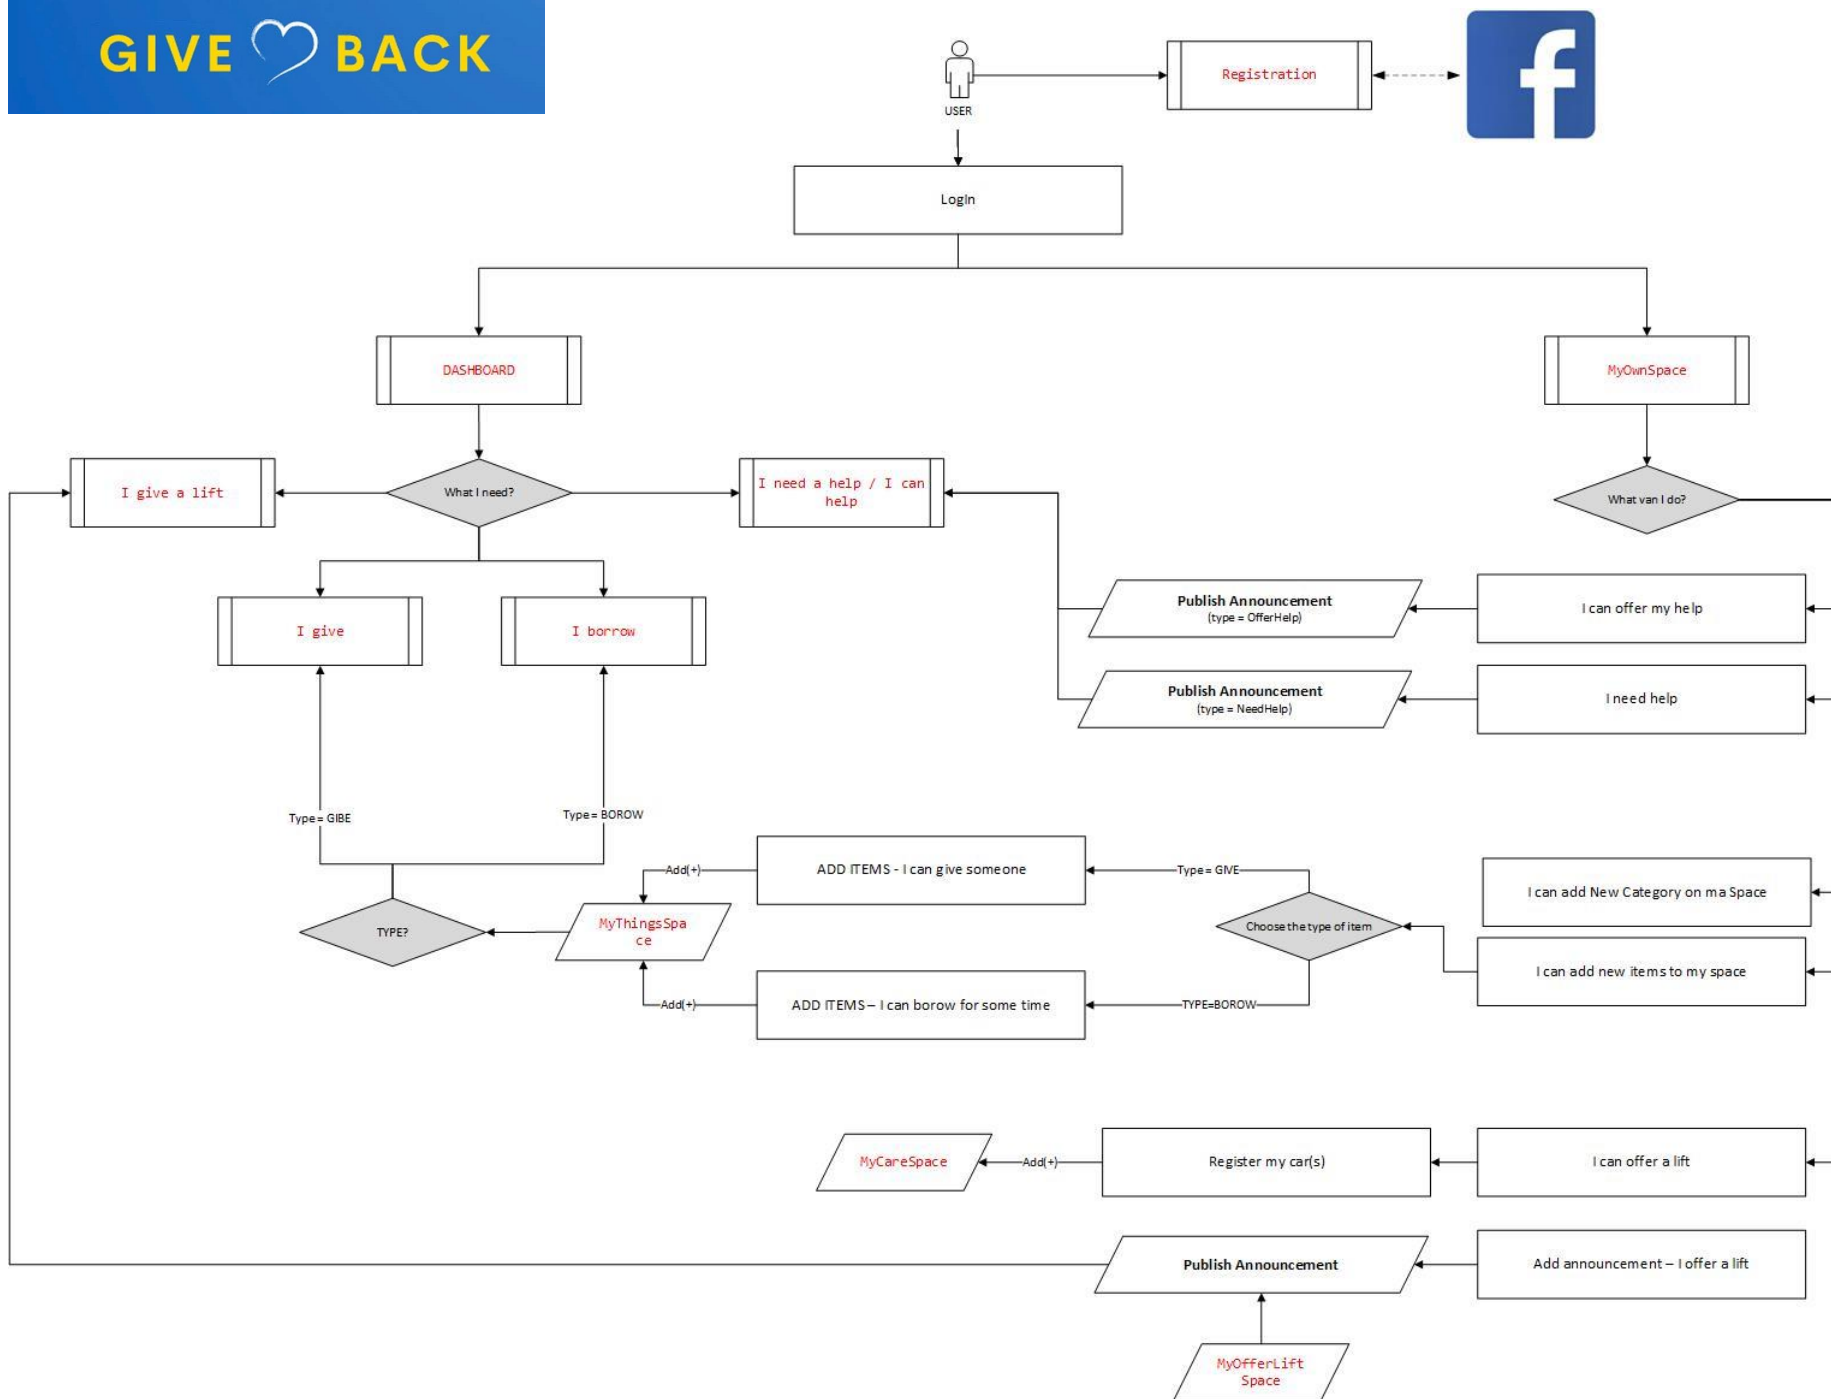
GIVE BACK

USER

Registration

f

LogIn

DASHBOARD

MyOwnSpace

I give a lift

What I need?

I need a help / I can help

What van I do?

I give

I borrow

Publish Announcement
(type = OfferHelp)

I can offer my help

Publish Announcement
(type = NeedHelp)

I need help

Type = GIBE

Type = BOROW

Add(+)

ADD ITEMS - I can give someone

Type = GIVE

I can add New Category on ma Space

TYPE?

MyThingsSpace

Choose the type of item

I can add new items to my space

Add(+)

ADD ITEMS – I can borow for some time

TYPE=BOROW

MyCareSpace

Add(+)

Register my car(s)

I can offer a lift

Publish Announcement

Add announcement – I offer a lift

MyOfferLift Space